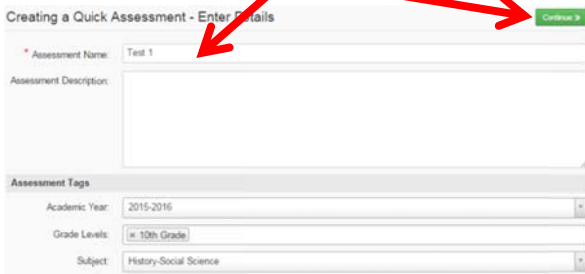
Creating a Quick Assessment - Enter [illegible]tails

Continue »

* Assessment Name: Test 1

Assessment Description:

Assessment Tags

Academic Year: 2015-2016

Grade Levels: × 10th Grade

Subject: History-Social Science